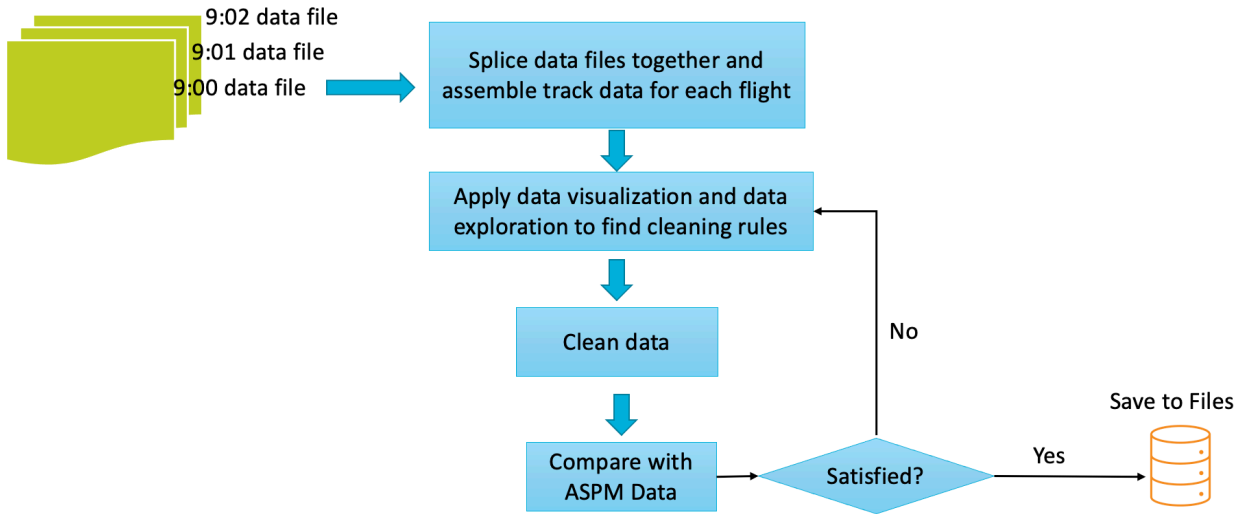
9:02 data file
9:01 data file
9:00 data file

Splice data files together and assemble track data for each flight

Apply data visualization and data exploration to find cleaning rules

Clean data

Compare with ASPM Data

Satisfied?

No

Yes

Save to Files